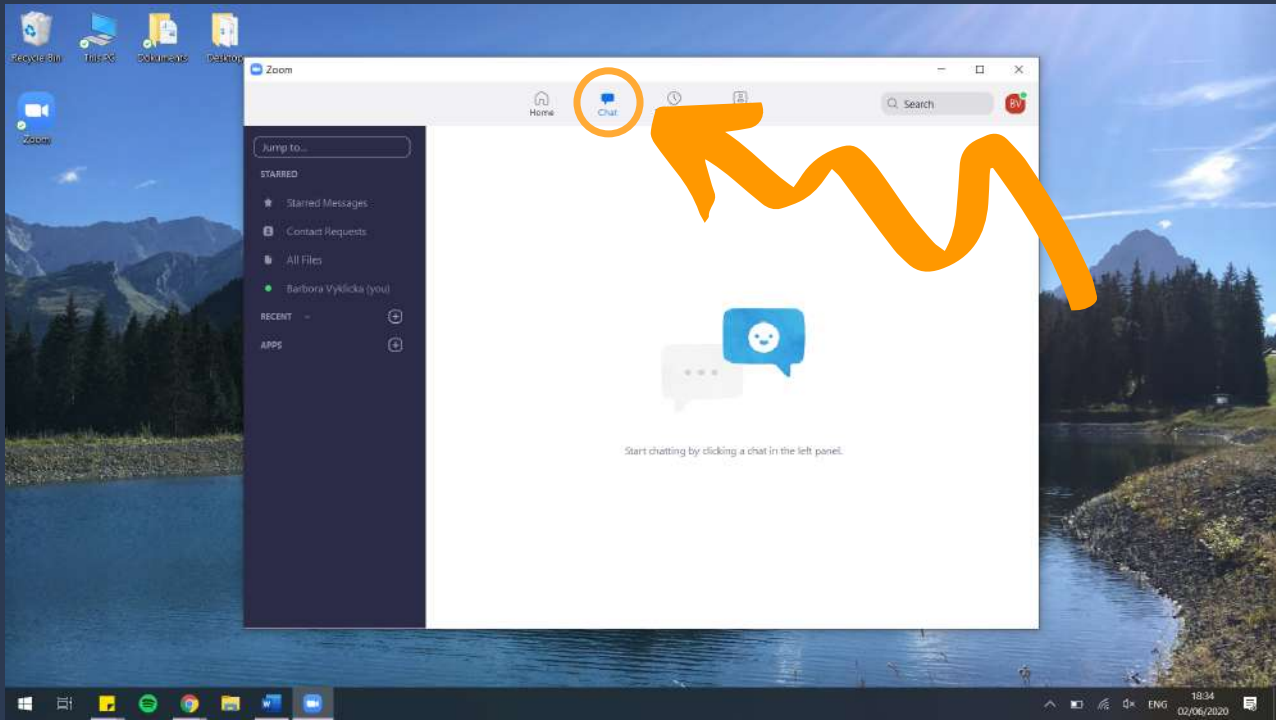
Recycle Bin
This PC
Dokumenty
Desktop
Zoom

Zoom

Home
Chat
Search
BV

Jump to...
STARRED
Starred Messages
Contact Requests
All Files
Barbora Vyklicka (you)
RECENT
APPS

Start chatting by clicking a chat in the left panel.

ENG
18:34
02/06/2020